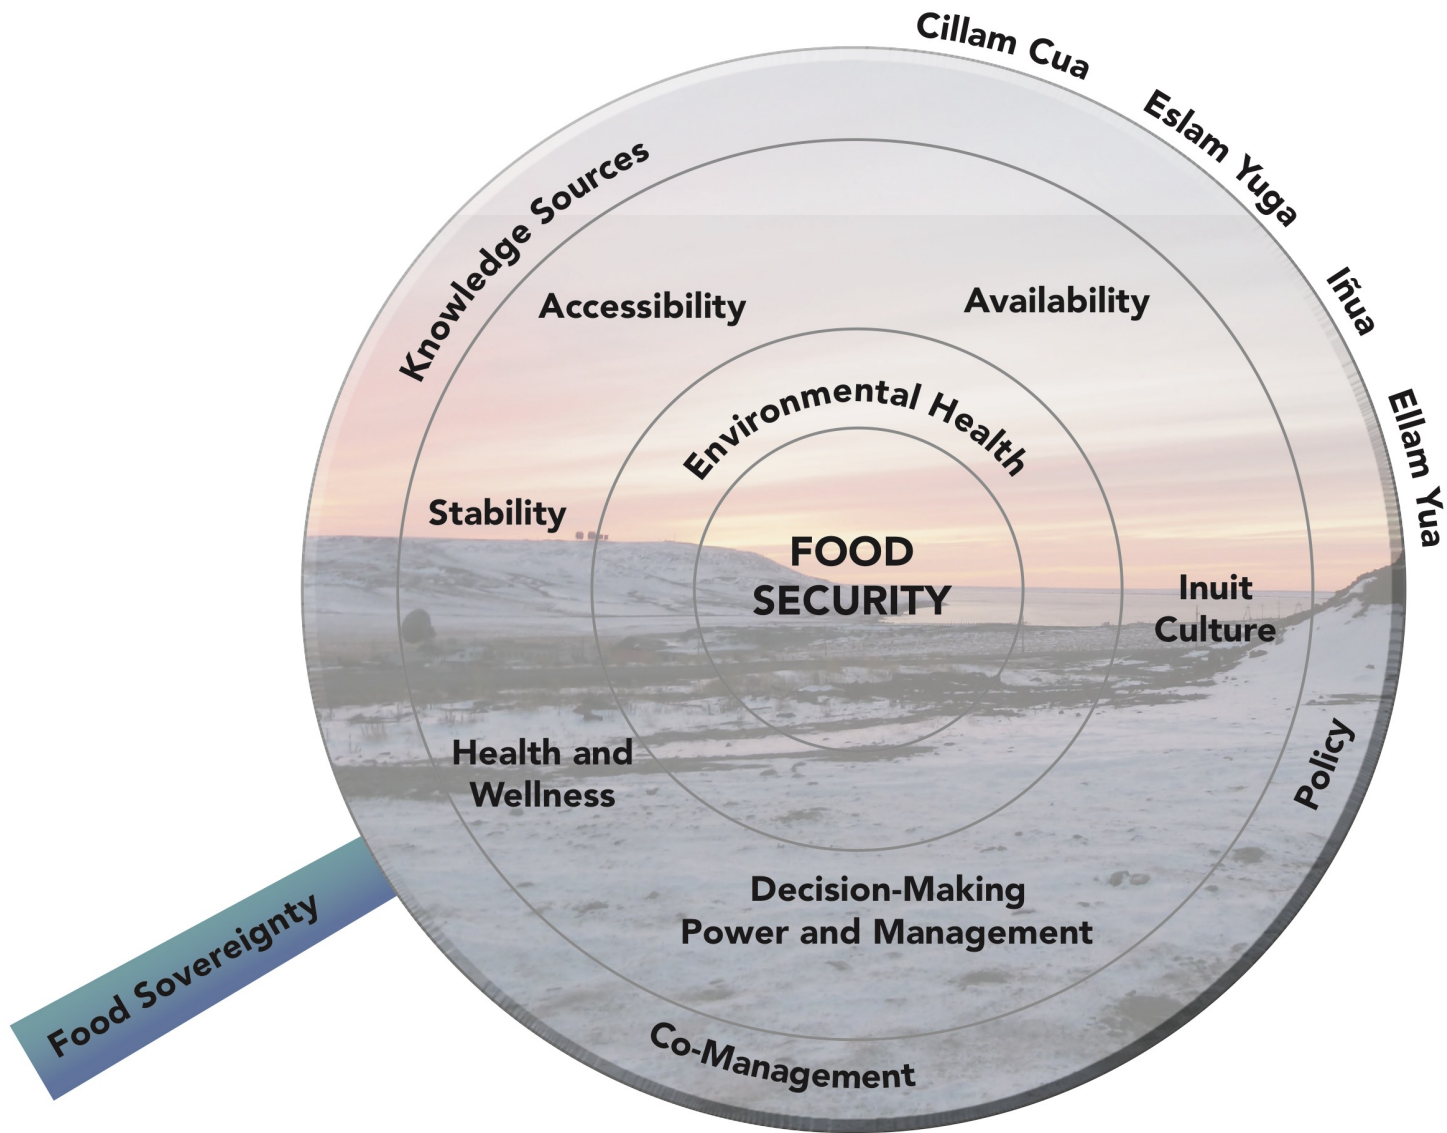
Cillam Cua

Eslam Yuga

Iñua

Ellam Yua

Knowledge Sources

Accessibility

Availability

Environmental Health

Stability

FOOD SECURITY

Inuit Culture

Health and Wellness

Policy

Decision-Making Power and Management

Food Sovereignty

Co-Management